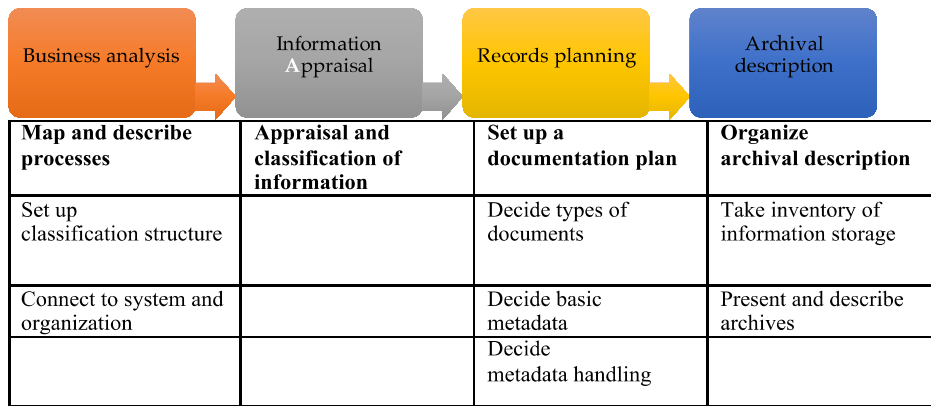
Business analysis

Information Appraisal

Records planning

Archival description

| **Map and describe processes** | **Appraisal and classification of information** | **Set up a documentation plan** | **Organize archival description** |
|---|---|---|---|
| Set up classification structure | | Decide types of documents | Take inventory of information storage |
| Connect to system and organization | | Decide basic metadata | Present and describe archives |
| | | Decide metadata handling | |